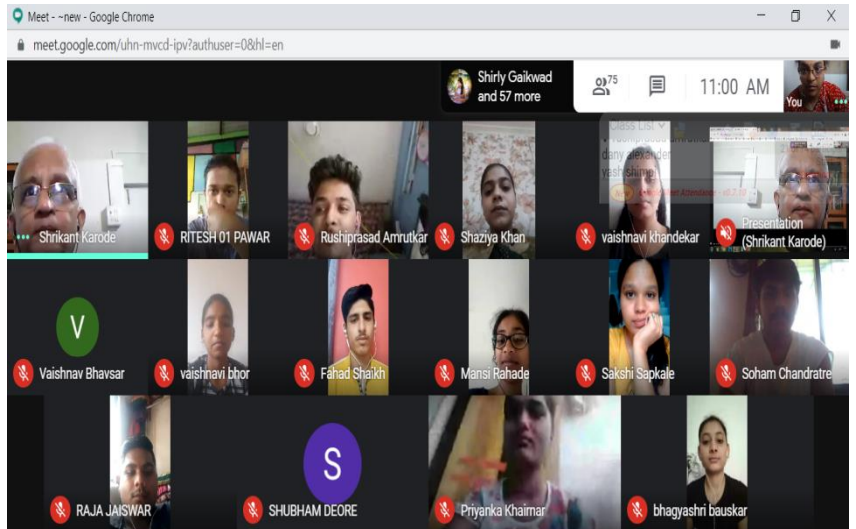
Meet - ~new - Google Chrome

meet.google.com/uhn-mvcd-ipv?authuser=0&hl=en

Shirly Gaikwad and 57 more

75

11:00 AM

You

Class List
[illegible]
dany alexander
yashshirng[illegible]

Shrikant Karode

RITESH 01 PAWAR

Rushiprasad Amrutkar

Shaziya Khan

vaishnavi khandekar

Presentation (Shrikant Karode)

V

Vaishnav Bhavsar

vaishnavi bhor

Fahad Shaikh

Mansi Rahade

Sakshi Sapkale

Soham Chandratre

RAJA JAISWAR

S

SHUBHAM DEORE

Priyanka Khairnar

bhagyashri bauskar